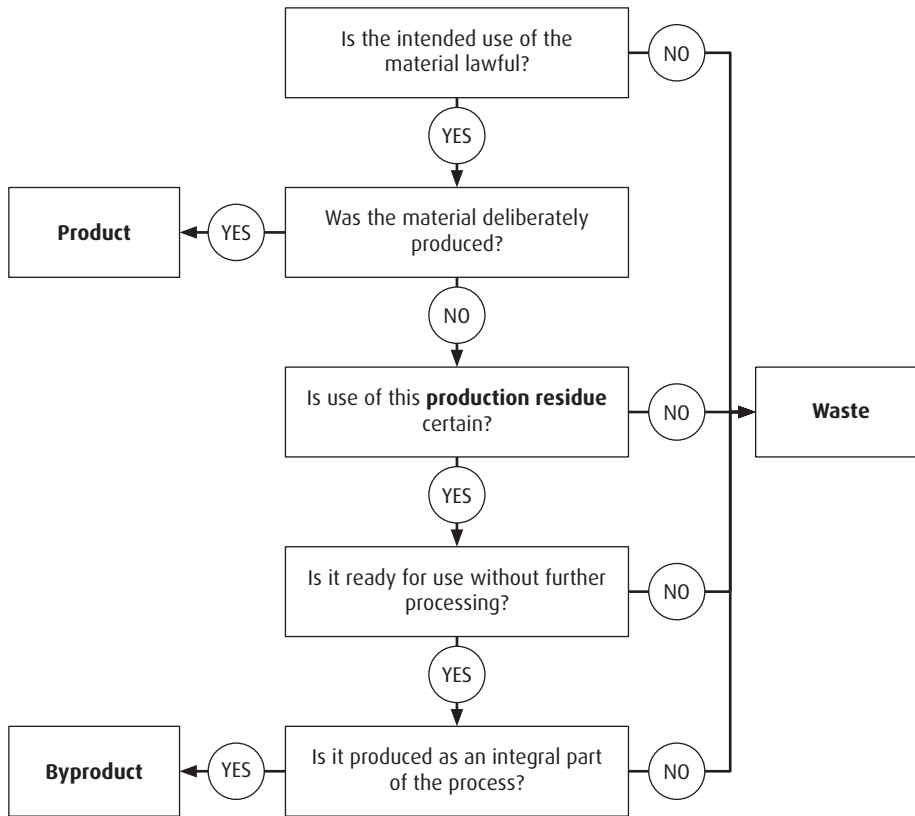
Is the intended use of the material lawful?

NO

YES

Product

YES

Was the material deliberately produced?

NO

Is use of this **production residue** certain?

NO

Waste

YES

Is it ready for use without further processing?

NO

YES

Byproduct

YES

Is it produced as an integral part of the process?

NO